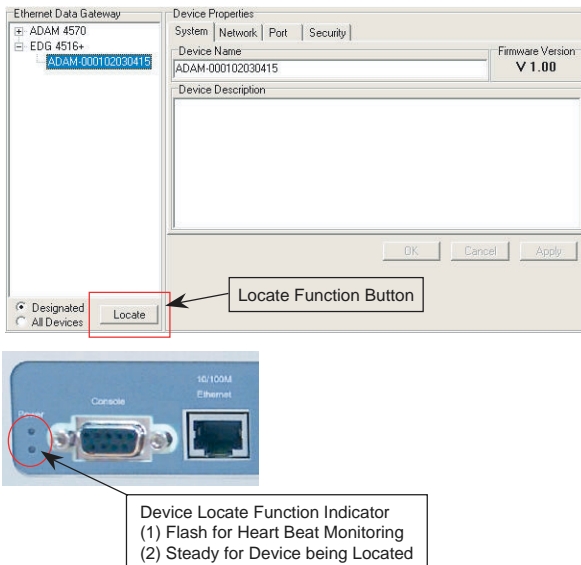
Ethernet Data Gateway
ADAM 4570
EDG 4516+
ADAM-000102030415

Device Properties
System
Network
Port
Security
Device Name
ADAM-000102030415
Firmware Version
V 1.00
Device Description

OK
Cancel
Apply

Designated
All Devices
Locate

Locate Function Button

Power
Console
10/100M
Ethernet

Device Locate Function Indicator
(1) Flash for Heart Beat Monitoring
(2) Steady for Device being Located